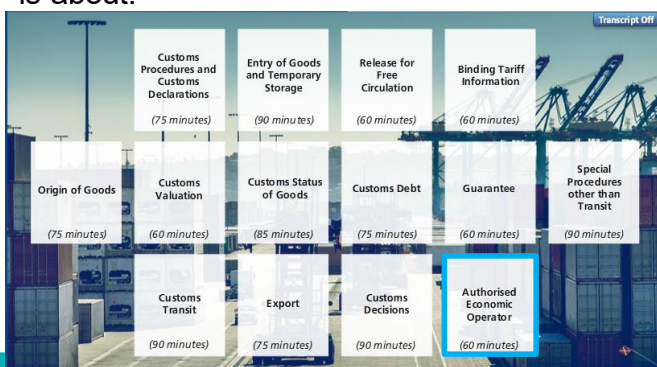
is about.

Transcript Off

Customs Procedures and Customs Declarations (75 minutes)

Entry of Goods and Temporary Storage (90 minutes)

Release for Free Circulation (60 minutes)

Binding Tariff Information (60 minutes)

Origin of Goods (75 minutes)

Customs Valuation (60 minutes)

Customs Status of Goods (85 minutes)

Customs Debt (75 minutes)

Guarantee (60 minutes)

Special Procedures other than Transit (90 minutes)

Customs Transit (90 minutes)

Export (75 minutes)

Customs Decisions (90 minutes)

Authorised Economic Operator (60 minutes)